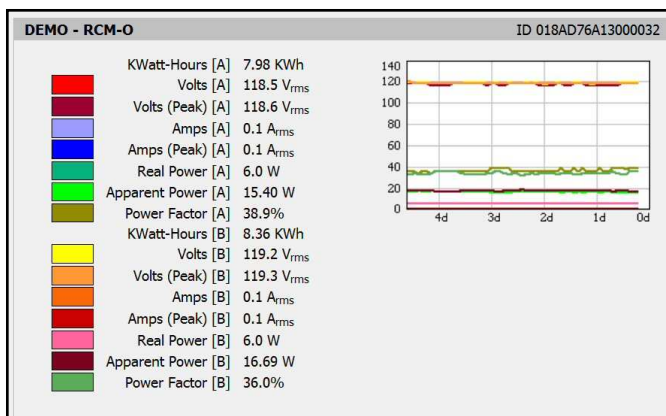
DEMO - RCM-O

ID 018AD76A13000032

| | | |
|---|---|---|
| | KWatt-Hours [A] | 7.98 KWh |
| | Volts [A] | 118.5 V$_{rms}$ |
| | Volts (Peak) [A] | 118.6 V$_{rms}$ |
| | Amps [A] | 0.1 A$_{rms}$ |
| | Amps (Peak) [A] | 0.1 A$_{rms}$ |
| | Real Power [A] | 6.0 W |
| | Apparent Power [A] | 15.40 W |
| | Power Factor [A] | 38.9% |
| | KWatt-Hours [B] | 8.36 KWh |
| | Volts [B] | 119.2 V$_{rms}$ |
| | Volts (Peak) [B] | 119.3 V$_{rms}$ |
| | Amps [B] | 0.1 A$_{rms}$ |
| | Amps (Peak) [B] | 0.1 A$_{rms}$ |
| | Real Power [B] | 6.0 W |
| | Apparent Power [B] | 16.69 W |
| | Power Factor [B] | 36.0% |

140
120
100
80
60
40
20
0
4d 3d 2d 1d 0d